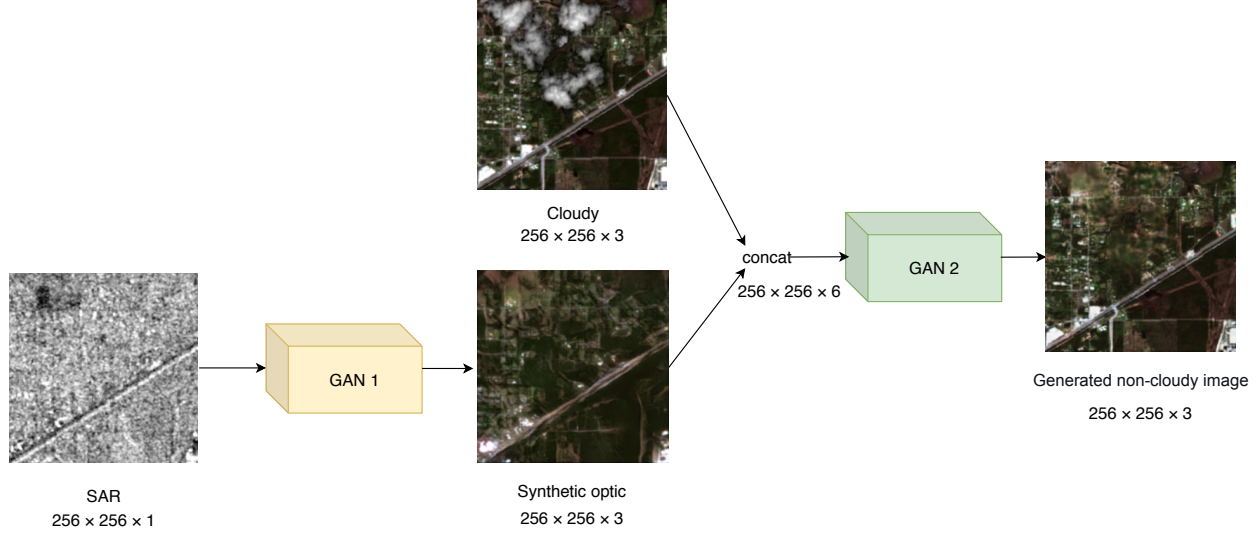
Cloudy
$256 \times 256 \times 3$

concat
$256 \times 256 \times 6$

GAN 2

Generated non-cloudy image
$256 \times 256 \times 3$

GAN 1

SAR
$256 \times 256 \times 1$

Synthetic optic
$256 \times 256 \times 3$